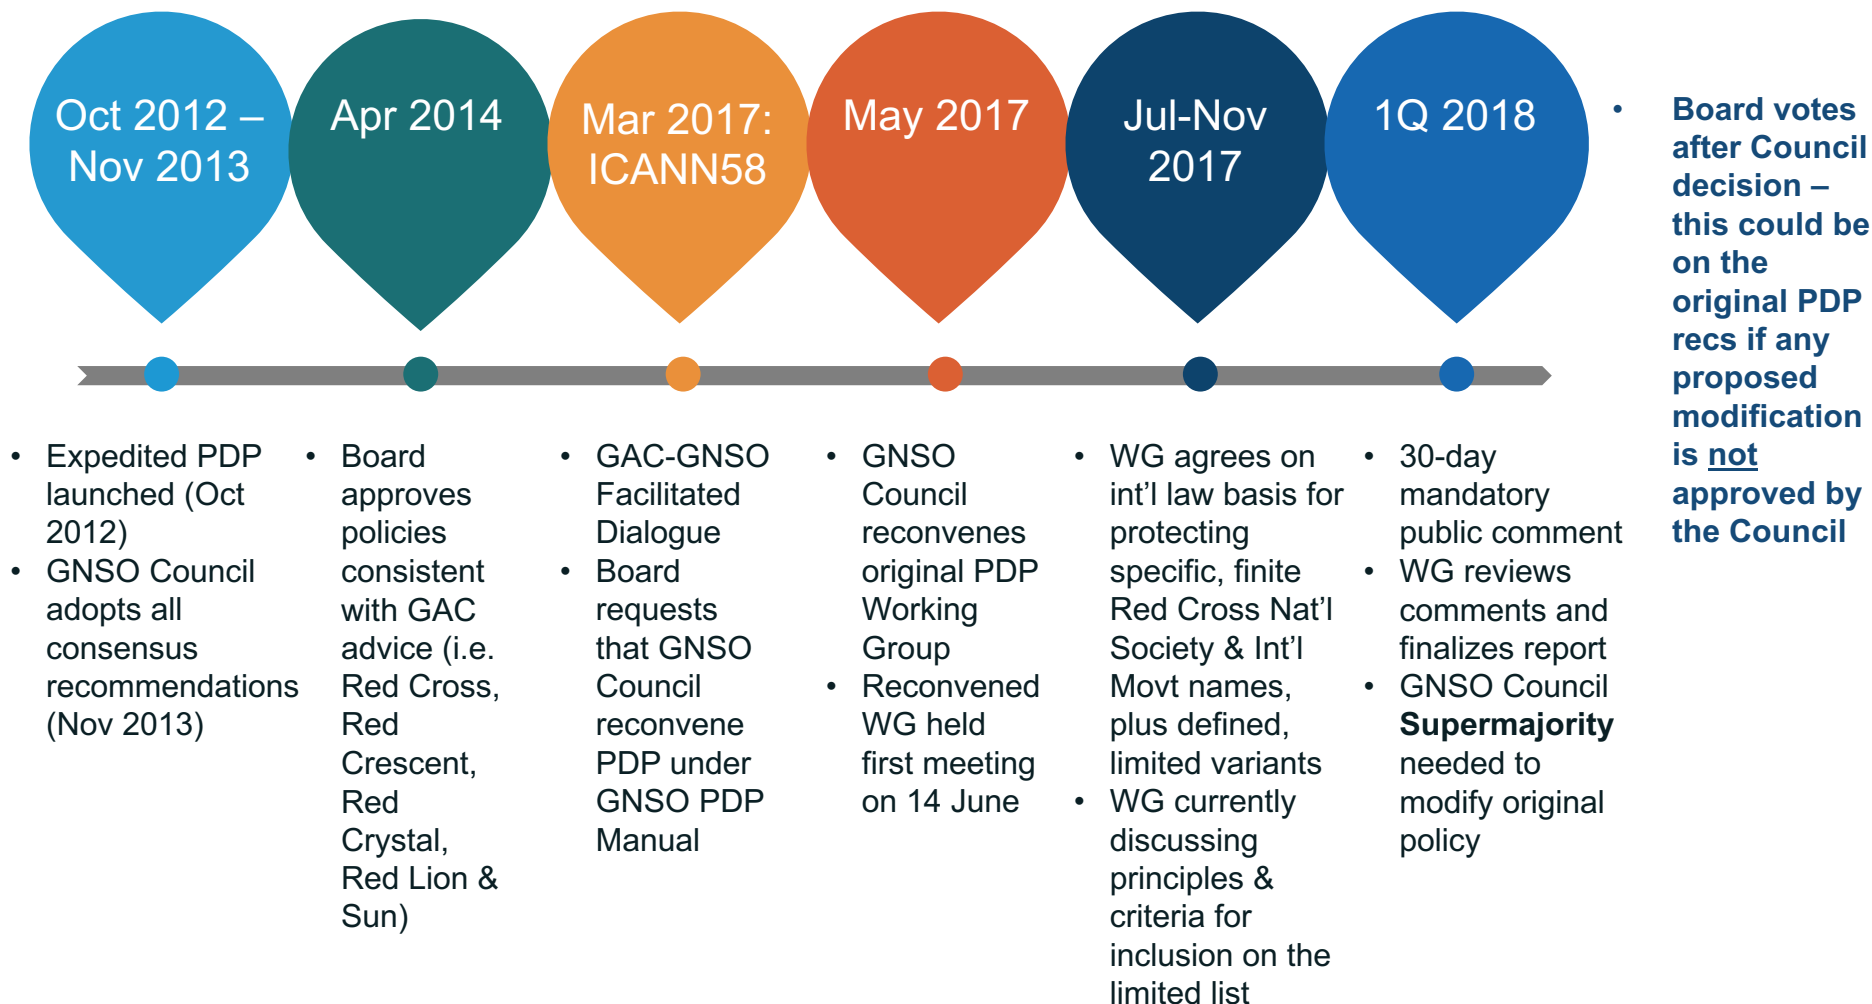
Oct 2012 – Nov 2013

Apr 2014

Mar 2017: ICANN58

May 2017

Jul-Nov 2017

1Q 2018

• Board votes after Council decision – this could be on the original PDP recs if any proposed modification is not approved by the Council

• Expedited PDP launched (Oct 2012)
• GNSO Council adopts all consensus recommendations (Nov 2013)

• Board approves policies consistent with GAC advice (i.e. Red Cross, Red Crescent, Red Crystal, Red Lion & Sun)

• GAC-GNSO Facilitated Dialogue
• Board requests that GNSO Council reconvene PDP under GNSO PDP Manual

• GNSO Council reconvenes original PDP Working Group
• Reconvened WG held first meeting on 14 June

• WG agrees on int'l law basis for protecting specific, finite Red Cross Nat'l Society & Int'l Movt names, plus defined, limited variants
• WG currently discussing principles & criteria for inclusion on the limited list

• 30-day mandatory public comment
• WG reviews comments and finalizes report
• GNSO Council **Supermajority** needed to modify original policy